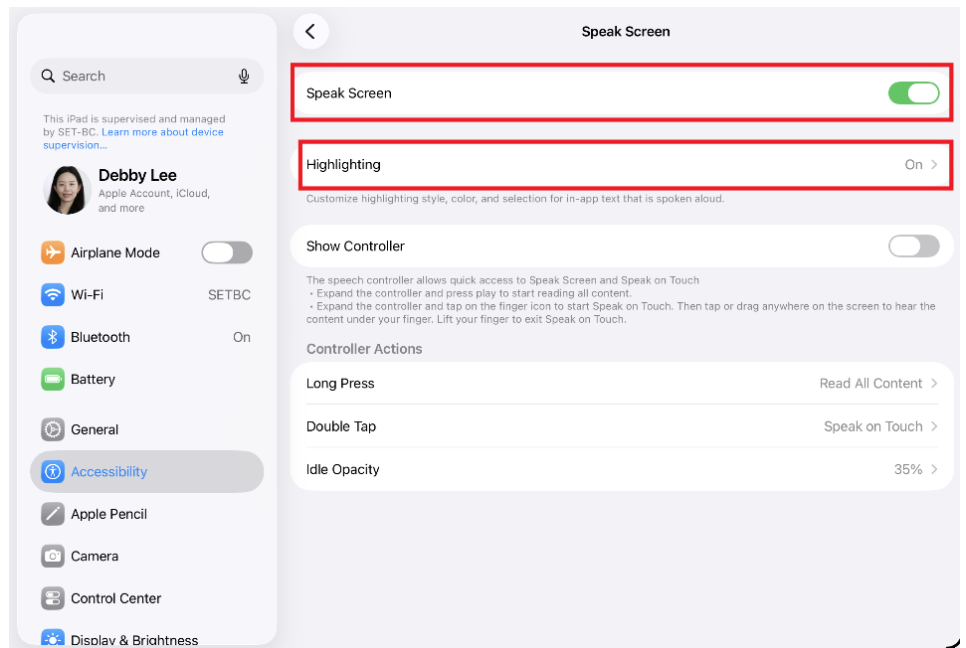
Search

This iPad is supervised and managed by SET-BC. Learn more about device supervision...

Debby Lee
Apple Account, iCloud, and more

Airplane Mode

Wi-Fi SETBC

Bluetooth On

Battery

General

Accessibility

Apple Pencil

Camera

Control Center

Display & Brightness

Speak Screen

Speak Screen

Highlighting On

Customize highlighting style, color, and selection for in-app text that is spoken aloud.

Show Controller

The speech controller allows quick access to Speak Screen and Speak on Touch
• Expand the controller and press play to start reading all content.
• Expand the controller and tap on the finger icon to start Speak on Touch. Then tap or drag anywhere on the screen to hear the content under your finger. Lift your finger to exit Speak on Touch.

Controller Actions

Long Press Read All Content

Double Tap Speak on Touch

Idle Opacity 35%